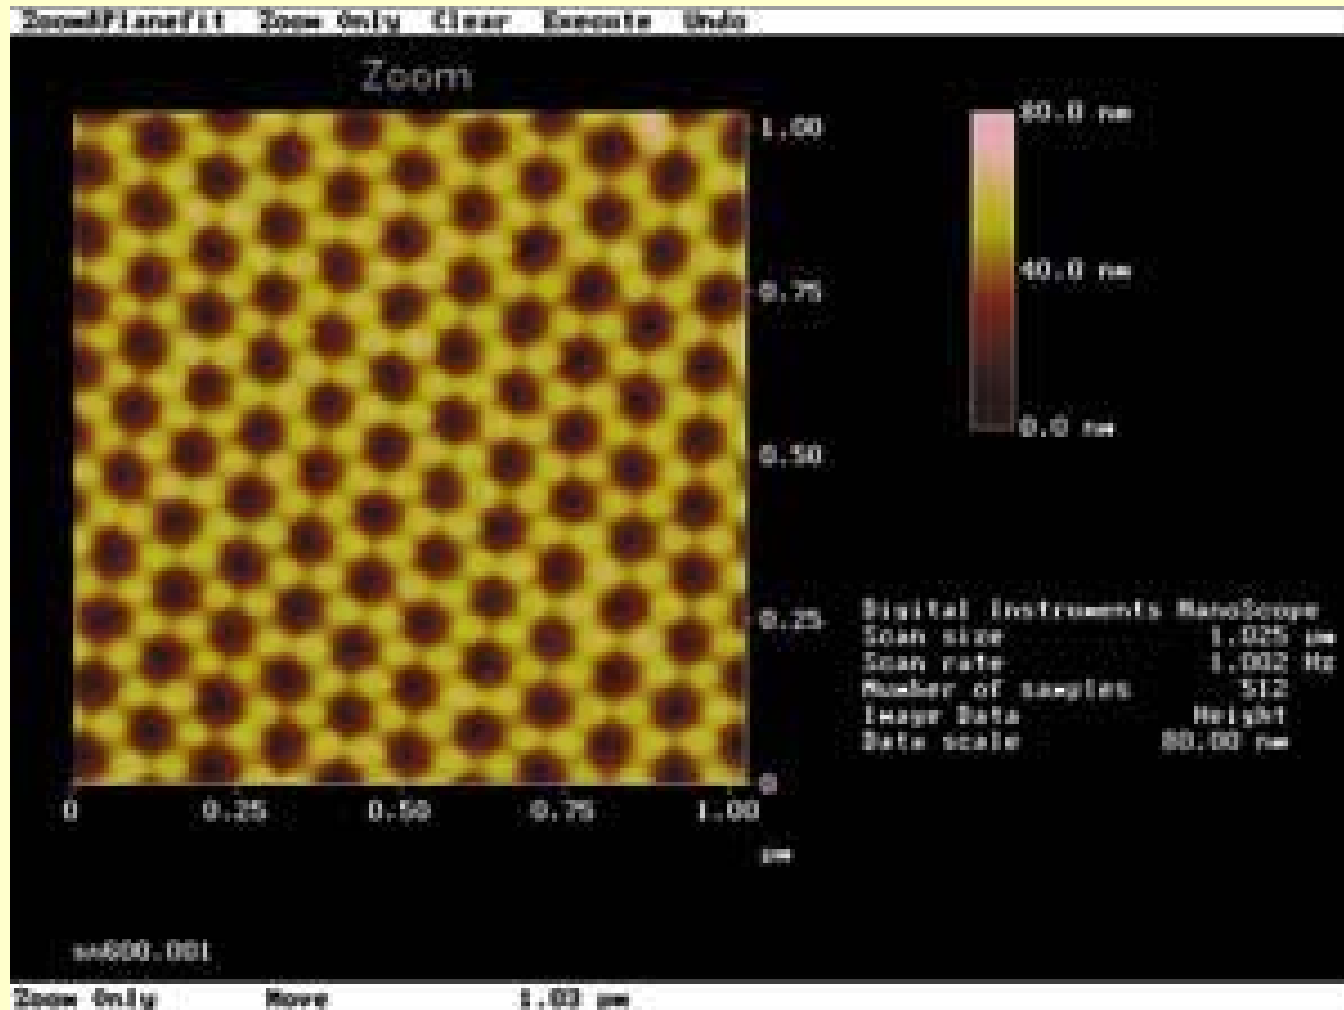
Zoom&Planefit Zoom Only Clear Execute Undo

Zoom

1.00

0.75

0.50

0.25

0

0 0.25 0.50 0.75 1.00

μm

80.0 nm

40.0 nm

0.0 nm

Digital Instruments NanoScope
Scan size 1.025 μm
Scan rate 1.002 Hz
Number of samples 512
Image Data Height
Data scale 80.00 nm

sn600.001

Zoom Only Move 1.03 μm